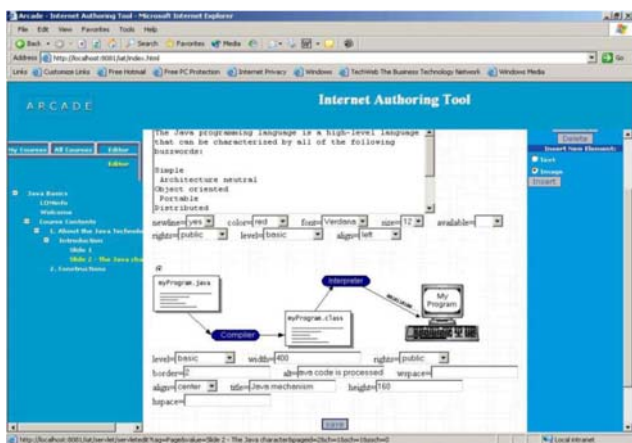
Arcade - Internet Authoring Tool - Microsoft Internet Explorer

File Edit View Favorites Tools Help

Back Search Favorites Media

Address http://localhost:8081/iat/index.html

Go

Links Customize Links Free Hotmail Free PC Protection Internet Privacy Windows TechWeb The Business Technology Network Windows Media

ARCADE

Internet Authoring Tool

My Courses All Courses Editor

Editor

Java Basics
LOMeta
Welcome
Course Contents
1. About the Java Technology
Introduction
Slide 1
Slide 2 - The Java cha
2. Constructions

The Java programming language is a high-level language that can be characterised by all of the following buzzwords:

Simple
Architecture neutral
Object oriented
Portable
Distributed

newline yes color red font Verdana size 12 available
rights public level basic align left

Delete
Insert New Element:
Text
Image
Insert

myProgram.java
Compiler
Interpreter
myProgram.class
My Program

level basic width 400 rights public
border 2 alt Java code is processed vspace
align center title Java mechanism height 160
hspace

Save

http://localhost:8081/iat/servlet/servletedit?op=Page&value=Slide 2 - The Java characteristics&pageid=2&ch=1&sch=1&ssch=0

Local intranet